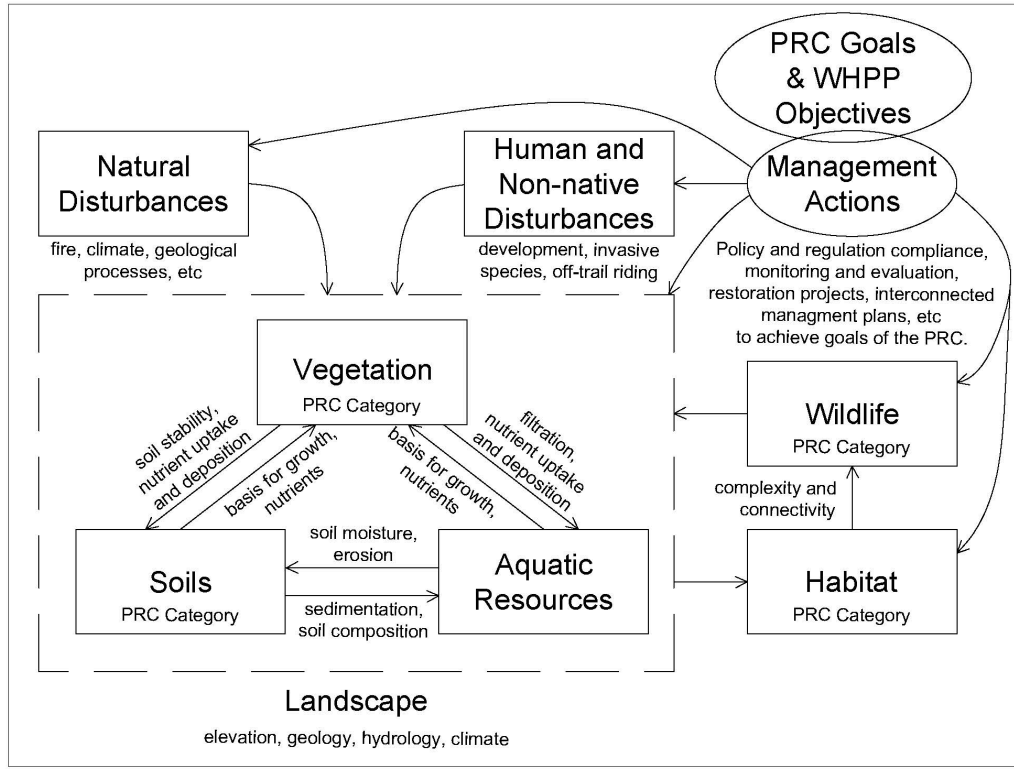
PRC Goals & WHPP Objectives

Natural Disturbances

fire, climate, geological processes, etc

Human and Non-native Disturbances

development, invasive species, off-trail riding

Management Actions

Policy and regulation compliance, monitoring and evaluation, restoration projects, interconnected managment plans, etc to achieve goals of the PRC.

Vegetation
PRC Category

soil stability, nutrient uptake and deposition

basis for growth, nutrients

basis for growth, nutrients

filtration, nutrient uptake and deposition

Wildlife
PRC Category

complexity and connectivity

Soils
PRC Category

soil moisture, erosion

sedimentation, soil composition

Aquatic Resources

Habitat
PRC Category

Landscape

elevation, geology, hydrology, climate